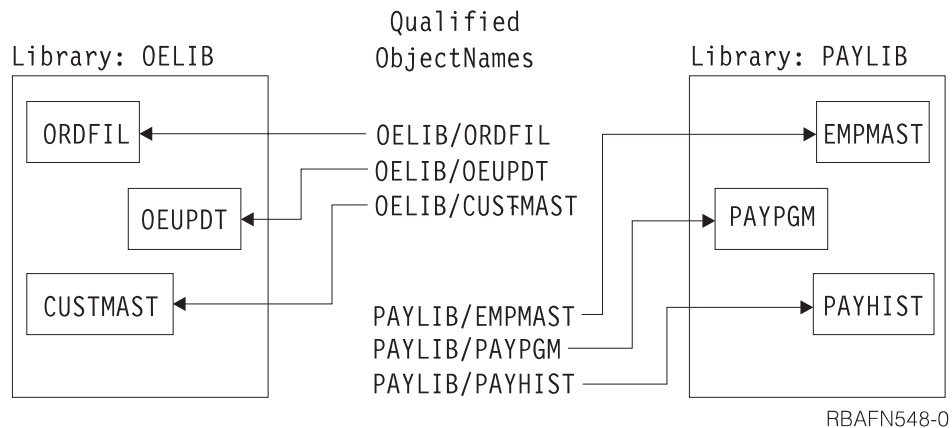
Qualified ObjectNames

Library: OELIB

ORDFIL

OEUPDT

CUSTMAST

OELIB/ORDFIL
OELIB/OEUPDT
OELIB/CUSTMAST

PAYLIB/EMPMAST
PAYLIB/PAYPGM
PAYLIB/PAYHIST

Library: PAYLIB

EMPMAST

PAYPGM

PAYHIST

RBAFN548-0